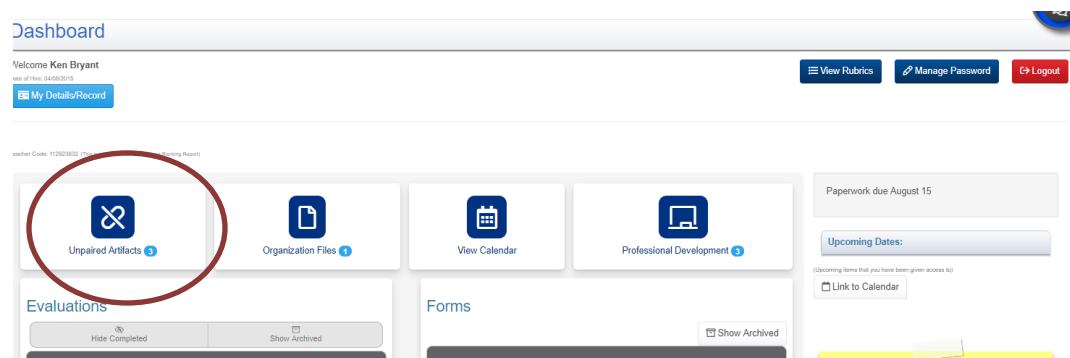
Dashboard

Welcome Ken Bryant
Date of Hire: 04/08/2015

My Details/Record

View Rubrics
Manage Password
Logout

Teacher Code: 112923832 (This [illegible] Ranking Report)

Unpaired Artifacts 3
Organization Files 1
View Calendar
Professional Development 3

Paperwork due August 15

Upcoming Dates:
(Upcoming items that you have been given access to)
Link to Calendar

Evaluations
Hide Completed
Show Archived

Forms
Show Archived